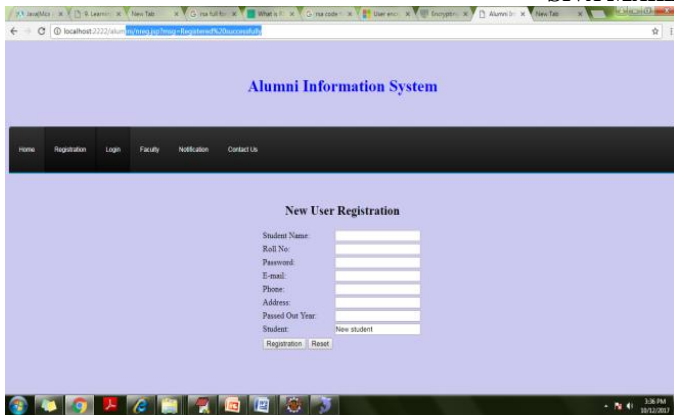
localhost:2222/alumni/reg.jsp?msg=Registered%20successfully

Alumni Information System

Home Registration Login Faculty Notification Contact Us

New User Registration

Student Name:
Roll No:
Password:
E-mail:
Phone:
Address:
Passed Out Year:
Student: New student

Registration Reset

3:36 PM
10/12/2017